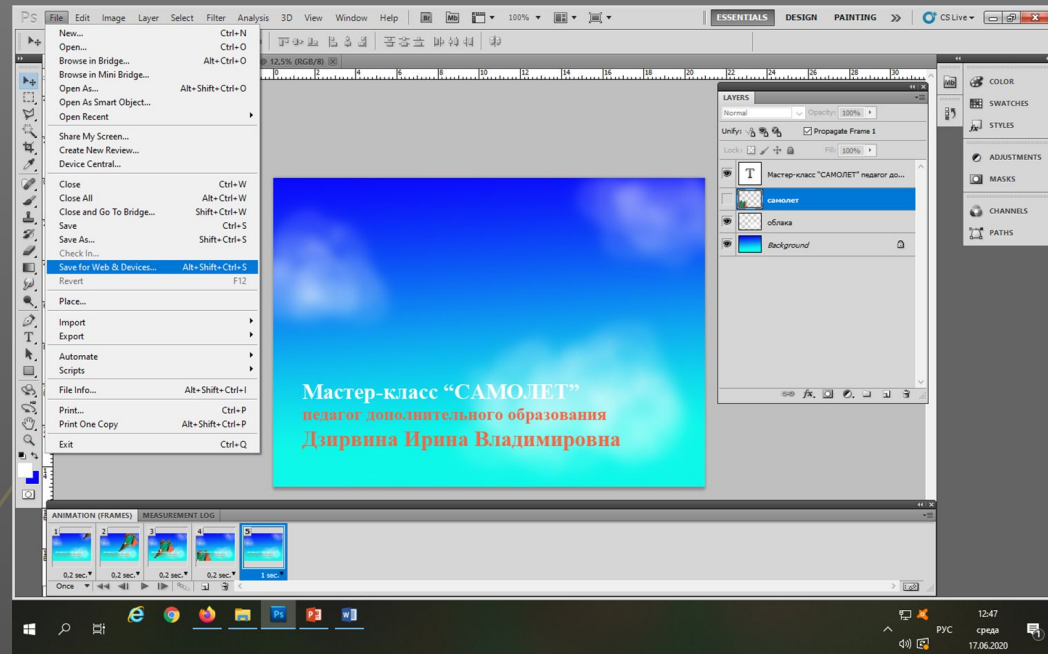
Ps File Edit Image Layer Select Filter Analysis 3D View Window Help
100%
ESSENTIALS DESIGN PAINTING CS Live

New... Ctrl+N
Open... Ctrl+O
Browse in Bridge... Alt+Ctrl+O
Browse in Mini Bridge...
Open As... Alt+Shift+Ctrl+O
Open As Smart Object...
Open Recent

Share My Screen...
Create New Review...
Device Central...

Close Ctrl+W
Close All Alt+Ctrl+W
Close and Go To Bridge... Shift+Ctrl+W
Save Ctrl+S
Save As... Shift+Ctrl+S
Check In...
Save for Web & Devices... Alt+Shift+Ctrl+S
Revert F12

Place...

Import
Export

Automate
Scripts

File Info... Alt+Shift+Ctrl+I

Print... Ctrl+P
Print One Copy Alt+Shift+Ctrl+P

Exit Ctrl+Q

@ 12,5% (RGB/8)

Мастер-класс “САМОЛЕТ”
педагог дополнительного образования
Дзирвина Ирина Владимировна

LAYERS
Normal Opacity: 100%
Unify: Propagate Frame 1
Lock: Fill: 100%
Мастер-класс "САМОЛЕТ" педагог до...
самолет
облака
Background

COLOR
SWATCHES
STYLES
ADJUSTMENTS
MASKS
CHANNELS
PATHS

ANIMATION (FRAMES) MEASUREMENT LOG
1 0.2 sec.
2 0.2 sec.
3 0.2 sec.
4 0.2 sec.
5 1 sec.
Once

РУС 12:47 среда 17.06.2020